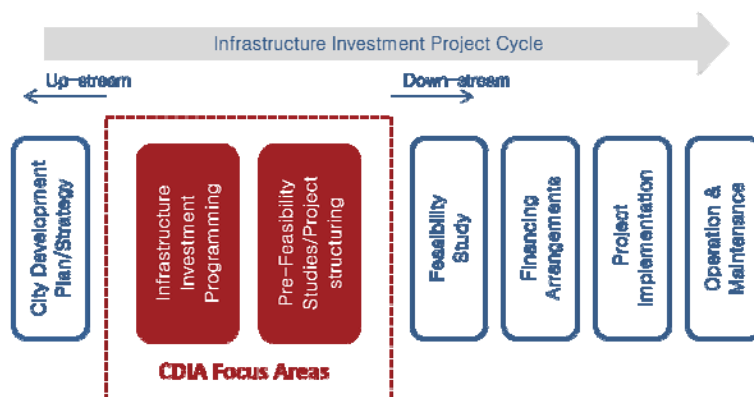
Infrastructure Investment Project Cycle

Up-stream

Down-stream

City Development Plan/Strategy

Infrastructure Investment Programming

Pre-Feasibility Studies/Project structuring

CDIA Focus Areas

Feasibility Study

Financing Arrangements

Project Implementation

Operation & Maintenance